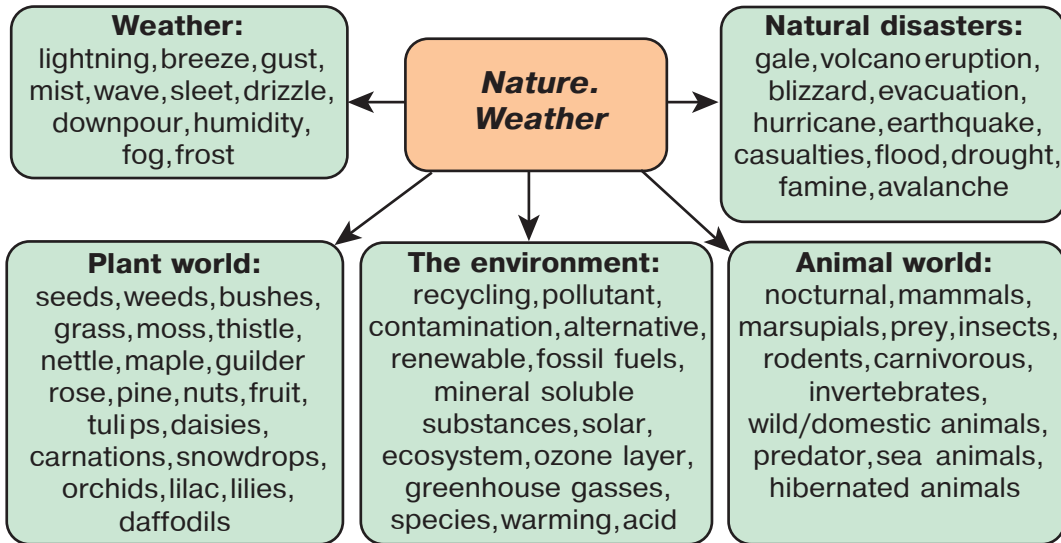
Nature. Weather

Weather:
lightning, breeze, gust, mist, wave, sleet, drizzle, downpour, humidity, fog, frost

Natural disasters:
gale, volcano eruption, blizzard, evacuation, hurricane, earthquake, casualties, flood, drought, famine, avalanche

Plant world:
seeds, weeds, bushes, grass, moss, thistle, nettle, maple, guilder rose, pine, nuts, fruit, tulips, daisies, carnations, snowdrops, orchids, lilac, lilies, daffodils

The environment:
recycling, pollutant, contamination, alternative, renewable, fossil fuels, mineral soluble substances, solar, ecosystem, ozone layer, greenhouse gasses, species, warming, acid

Animal world:
nocturnal, mammals, marsupials, prey, insects, rodents, carnivorous, invertebrates, wild/domestic animals, predator, sea animals, hibernated animals